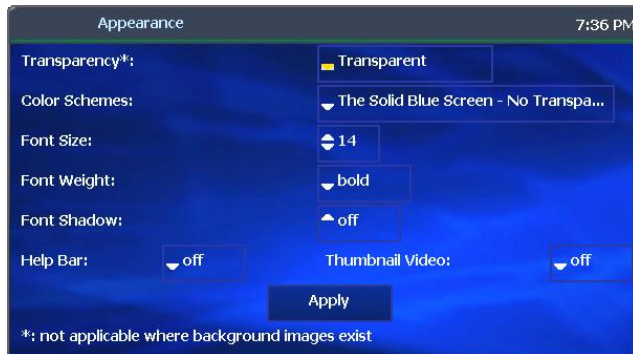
Appearance

7:36 PM

Transparency*: Transparent

Color Schemes: The Solid Blue Screen - No Transpa...

Font Size: 14

Font Weight: bold

Font Shadow: off

Help Bar: off

Thumbnail Video: off

Apply

*: not applicable where background images exist